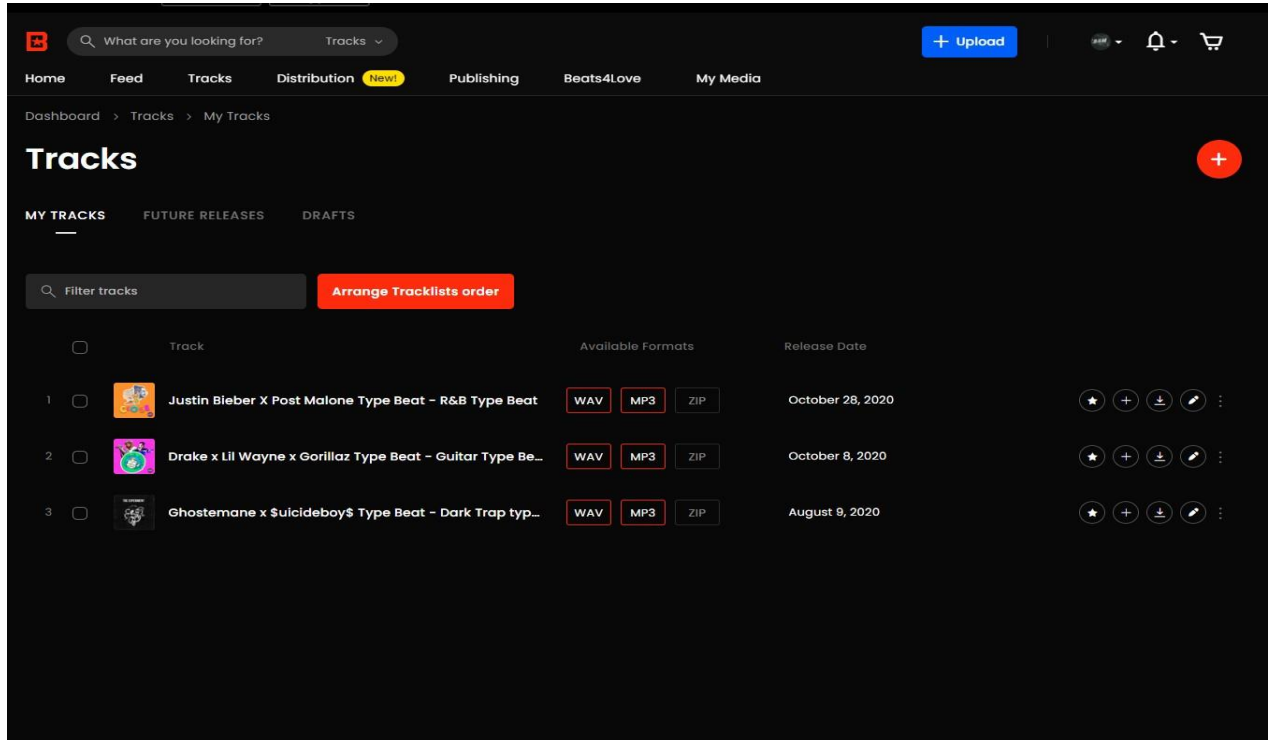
What are you looking for? Tracks

Upload

Home Feed Tracks Distribution New! Publishing Beats4Love My Media

Dashboard > Tracks > My Tracks

Tracks

MY TRACKS FUTURE RELEASES DRAFTS

Filter tracks

Arrange Tracklists order

| | Track | Available Formats | Release Date |
|---|---|---|---|
| 1 | Justin Bieber X Post Malone Type Beat - R&B Type Beat | WAV MP3 ZIP | October 28, 2020 |
| 2 | Drake x Lil Wayne x Gorillaz Type Beat - Guitar Type Be... | WAV MP3 ZIP | October 8, 2020 |
| 3 | Ghostemane x $uicideboy$ Type Beat - Dark Trap typ... | WAV MP3 ZIP | August 9, 2020 |